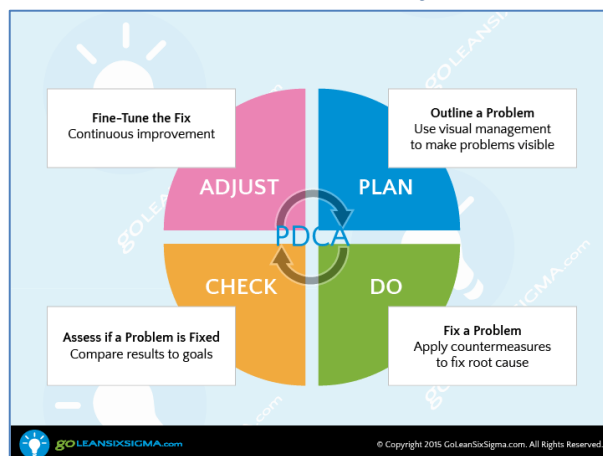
Fine-Tune the Fix
Continuous improvement

Outline a Problem
Use visual management to make problems visible

ADJUST

PLAN

PDCA

CHECK

DO

Assess if a Problem is Fixed
Compare results to goals

Fix a Problem
Apply countermeasures to fix root cause

GOLEANSIXSIGMA.com

GOLEANSIXSIGMA.com

GOLEANSIXSIGMA.com

© Copyright 2015 GoLeanSixSigma.com. All Rights Reserved.